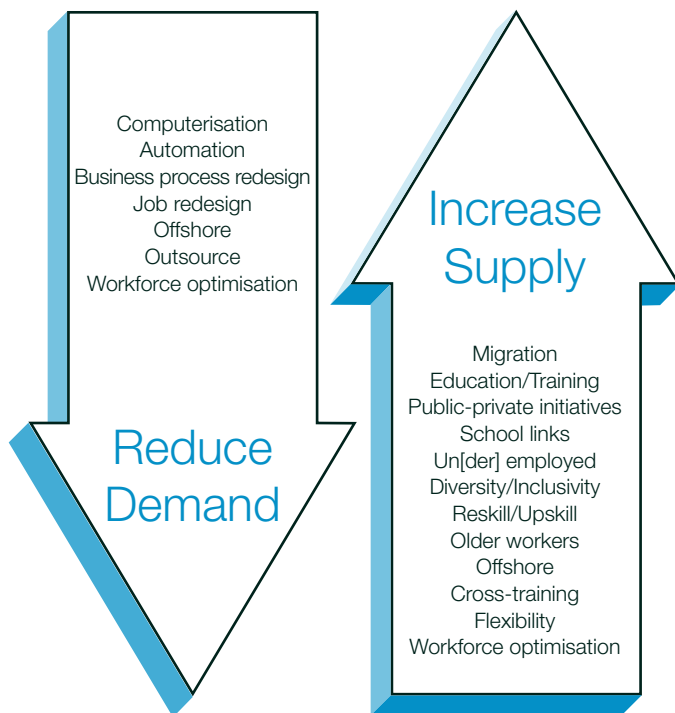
Computerisation
Automation
Business process redesign
Job redesign
Offshore
Outsource
Workforce optimisation

Reduce Demand

Increase Supply

Migration
Education/Training
Public-private initiatives
School links
Un[der] employed
Diversity/Inclusivity
Reskill/Upskill
Older workers
Offshore
Cross-training
Flexibility
Workforce optimisation